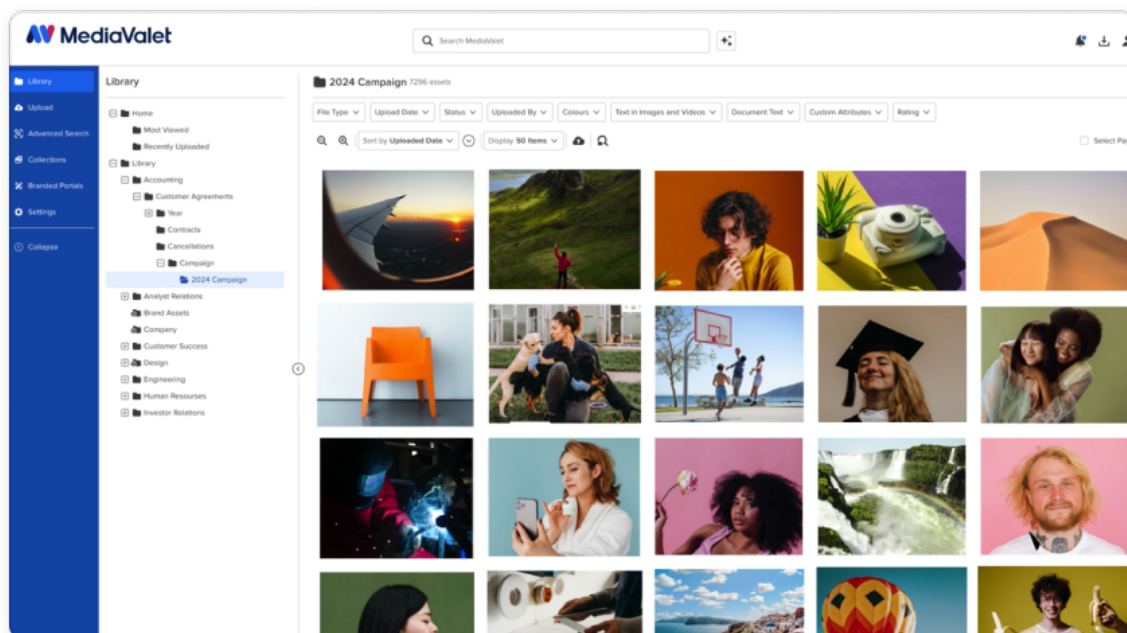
MediaValet

Search MediaValet

Library
Upload
Advanced Search
Collections
Branded Portals
Settings
Collapse

Library

Home
Most Viewed
Recently Uploaded
Library
Accounting
Customer Agreements
Year
Contracts
Cancellations
Campaign
2024 Campaign
Analyst Relations
Brand Assets
Company
Customer Success
Design
Engineering
Human Resourses
Investor Relations

2024 Campaign 7296 assets

File Type
Upload Date
Status
Uploaded By
Colours
Text in Images and Videos
Document Text
Custom Attributes
Rating

Sort by Uploaded Date
Display 50 Items

Select Pa